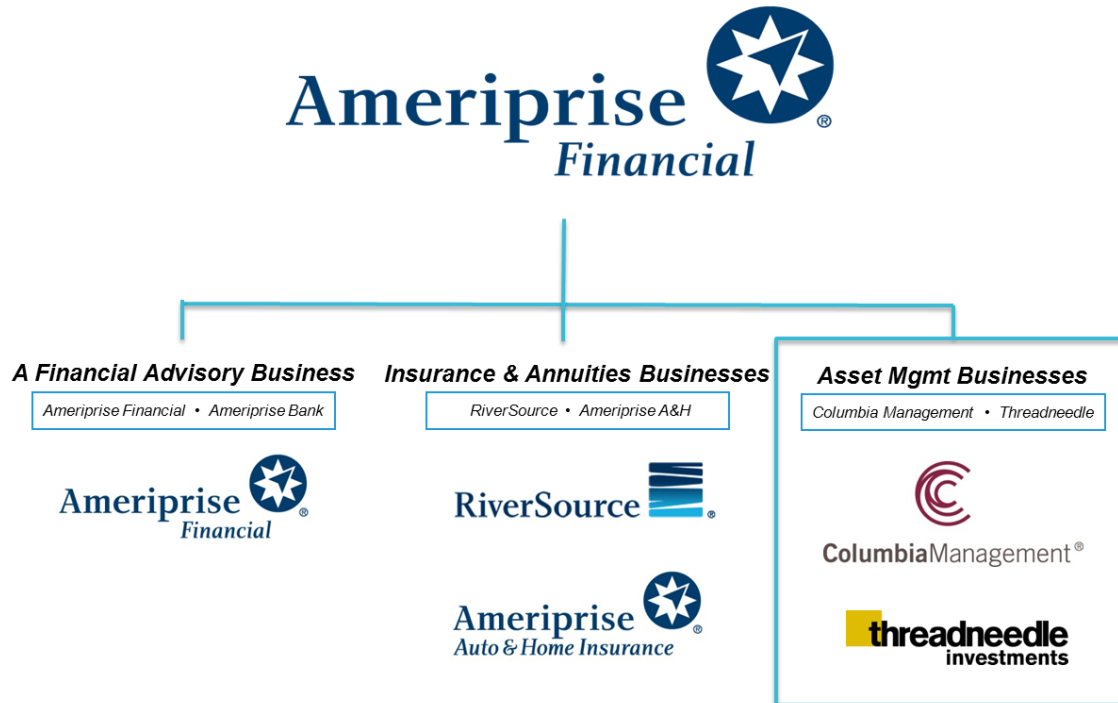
Ameriprise® Financial

A Financial Advisory Business

Ameriprise Financial • Ameriprise Bank

Ameriprise® Financial

Insurance & Annuities Businesses

RiverSource • Ameriprise A&H

RiverSource®

Ameriprise® Auto & Home Insurance

Asset Mgmt Businesses

Columbia Management • Threadneedle

ColumbiaManagement®

threadneedle investments